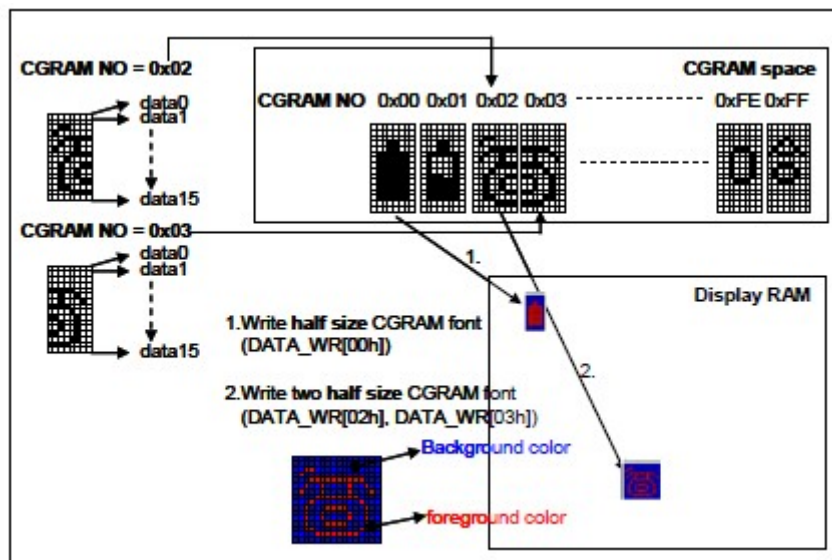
CGRAM NO = 0x02

data0
data1

data15

CGRAM NO = 0x03

data0
data1

data15

CGRAM space

CGRAM NO 0x00 0x01 0x02 0x03 0xFE 0xFF

1.

2.

Display RAM

1.Write half size CGRAM font (DATA_WR[00h])

2.Write two half size CGRAM font (DATA_WR[02h], DATA_WR[03h])

Background color

foreground color